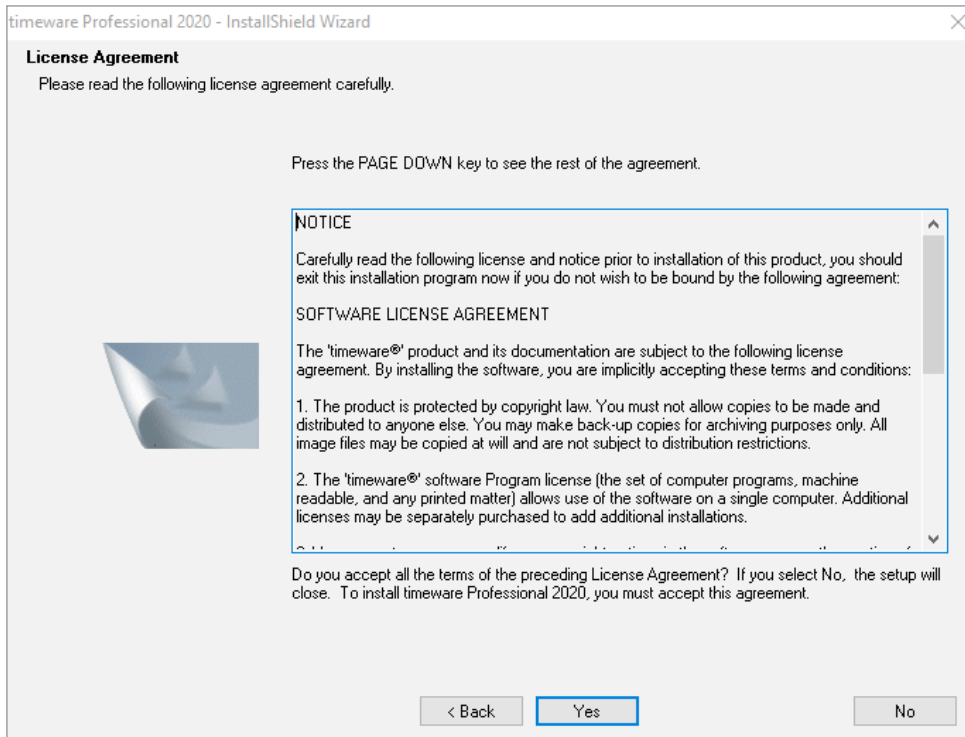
timeware Professional 2020 - InstallShield Wizard

License Agreement

Please read the following license agreement carefully.

Press the PAGE DOWN key to see the rest of the agreement.

NOTICE

Carefully read the following license and notice prior to installation of this product, you should exit this installation program now if you do not wish to be bound by the following agreement:

SOFTWARE LICENSE AGREEMENT

The 'timeware®' product and its documentation are subject to the following license agreement. By installing the software, you are implicitly accepting these terms and conditions:

1. The product is protected by copyright law. You must not allow copies to be made and distributed to anyone else. You may make back-up copies for archiving purposes only. All image files may be copied at will and are not subject to distribution restrictions.

2. The 'timeware®' software Program license (the set of computer programs, machine readable, and any printed matter) allows use of the software on a single computer. Additional licenses may be separately purchased to add additional installations.

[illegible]

Do you accept all the terms of the preceding License Agreement? If you select No, the setup will close. To install timeware Professional 2020, you must accept this agreement.

< Back Yes No